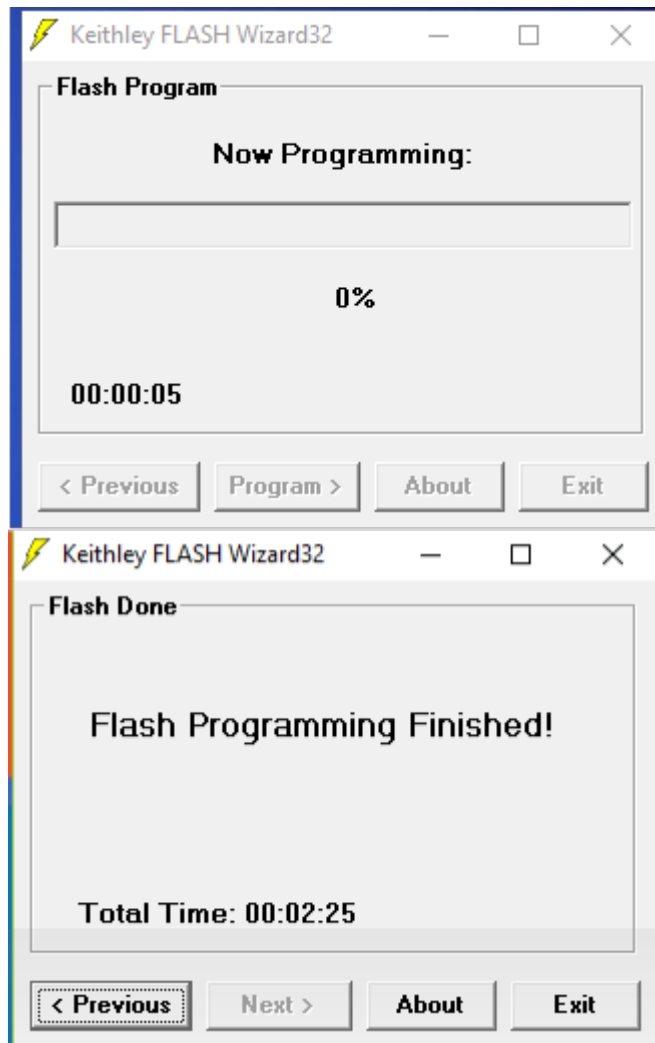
Keithley FLASH Wizard32

Flash Program

Now Programming:

0%

00:00:05

< Previous | Program > | About | Exit

Keithley FLASH Wizard32

Flash Done

Flash Programming Finished!

Total Time: 00:02:25

< Previous | Next > | About | Exit